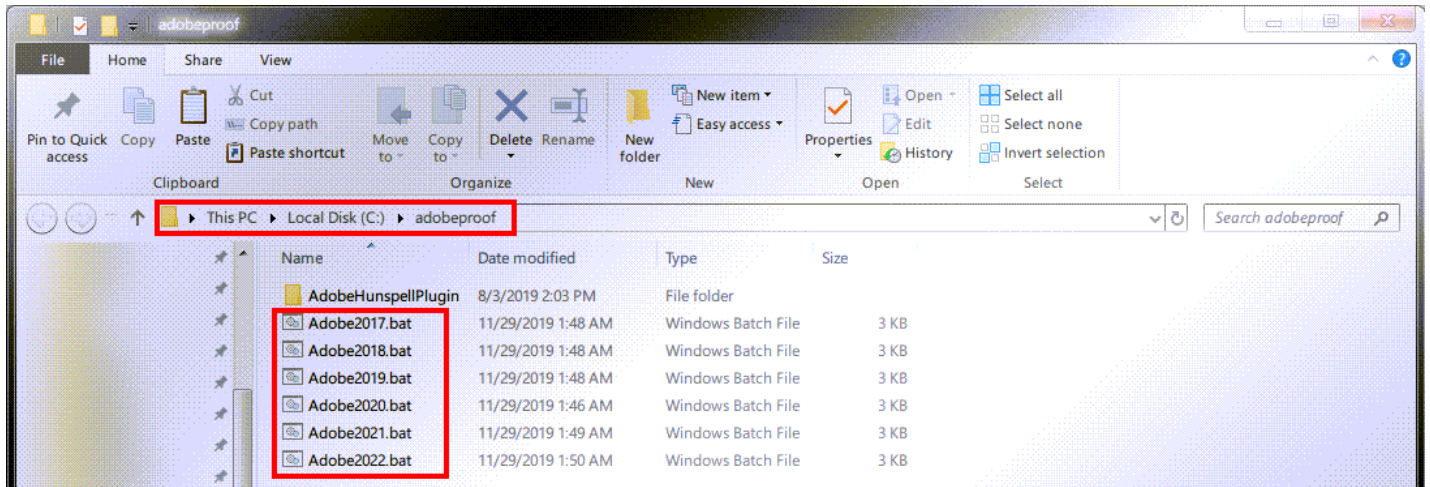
adobeproof

File Home Share View

Pin to Quick access Copy Paste Cut Copy path Paste shortcut
Clipboard

Move to Copy to Delete Rename
Organize

New folder New item Easy access
New

Properties Open Edit History
Open

Select all Select none Invert selection
Select

This PC ▸ Local Disk (C:) ▸ adobeproof

Search adobeproof

| Name | Date modified | Type | Size |
|---|---|---|---|
| AdobeHunspellPlugin | 8/3/2019 2:03 PM | File folder | |
| Adobe2017.bat | 11/29/2019 1:48 AM | Windows Batch File | 3 KB |
| Adobe2018.bat | 11/29/2019 1:48 AM | Windows Batch File | 3 KB |
| Adobe2019.bat | 11/29/2019 1:48 AM | Windows Batch File | 3 KB |
| Adobe2020.bat | 11/29/2019 1:46 AM | Windows Batch File | 3 KB |
| Adobe2021.bat | 11/29/2019 1:49 AM | Windows Batch File | 3 KB |
| Adobe2022.bat | 11/29/2019 1:50 AM | Windows Batch File | 3 KB |